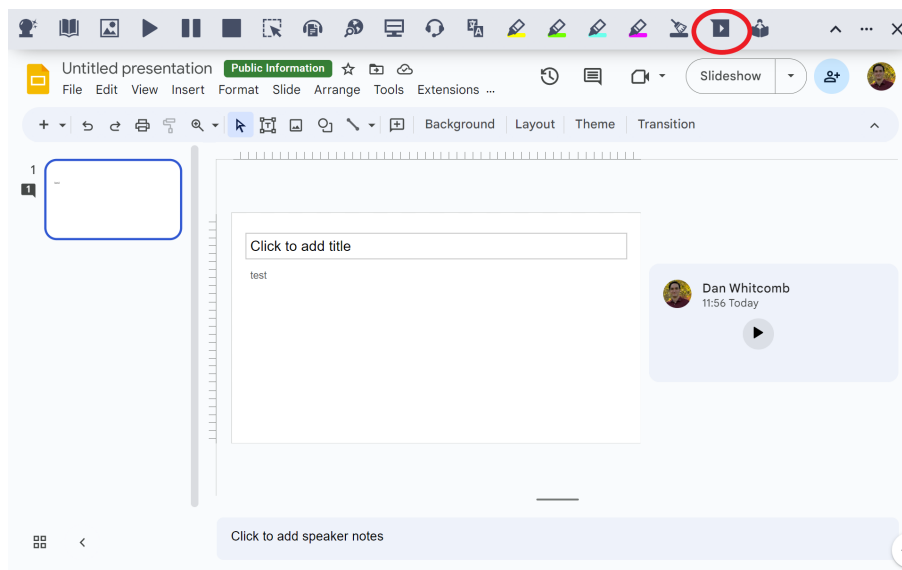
Untitled presentation Public Information
File Edit View Insert Format Slide Arrange Tools Extensions ...

Slideshow

Background Layout Theme Transition

1

Click to add title
test

Dan Whitcomb
11:56 Today

Click to add speaker notes